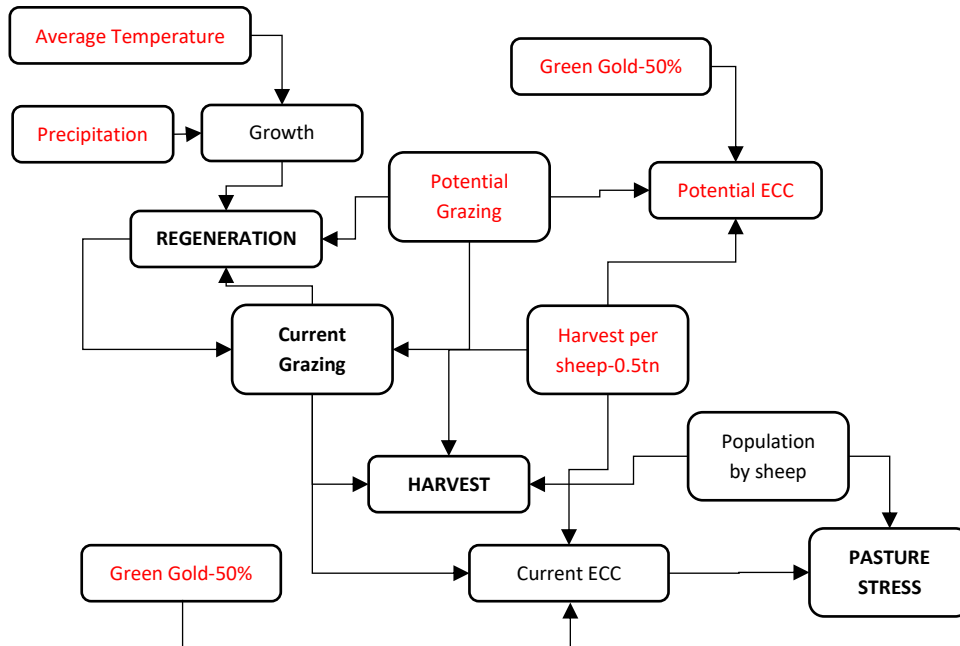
Average Temperature

Green Gold-50%

Precipitation

Growth

Potential Grazing

Potential ECC

REGENERATION

Current Grazing

Harvest per sheep-0.5tn

Population by sheep

HARVEST

Green Gold-50%

Current ECC

PASTURE STRESS